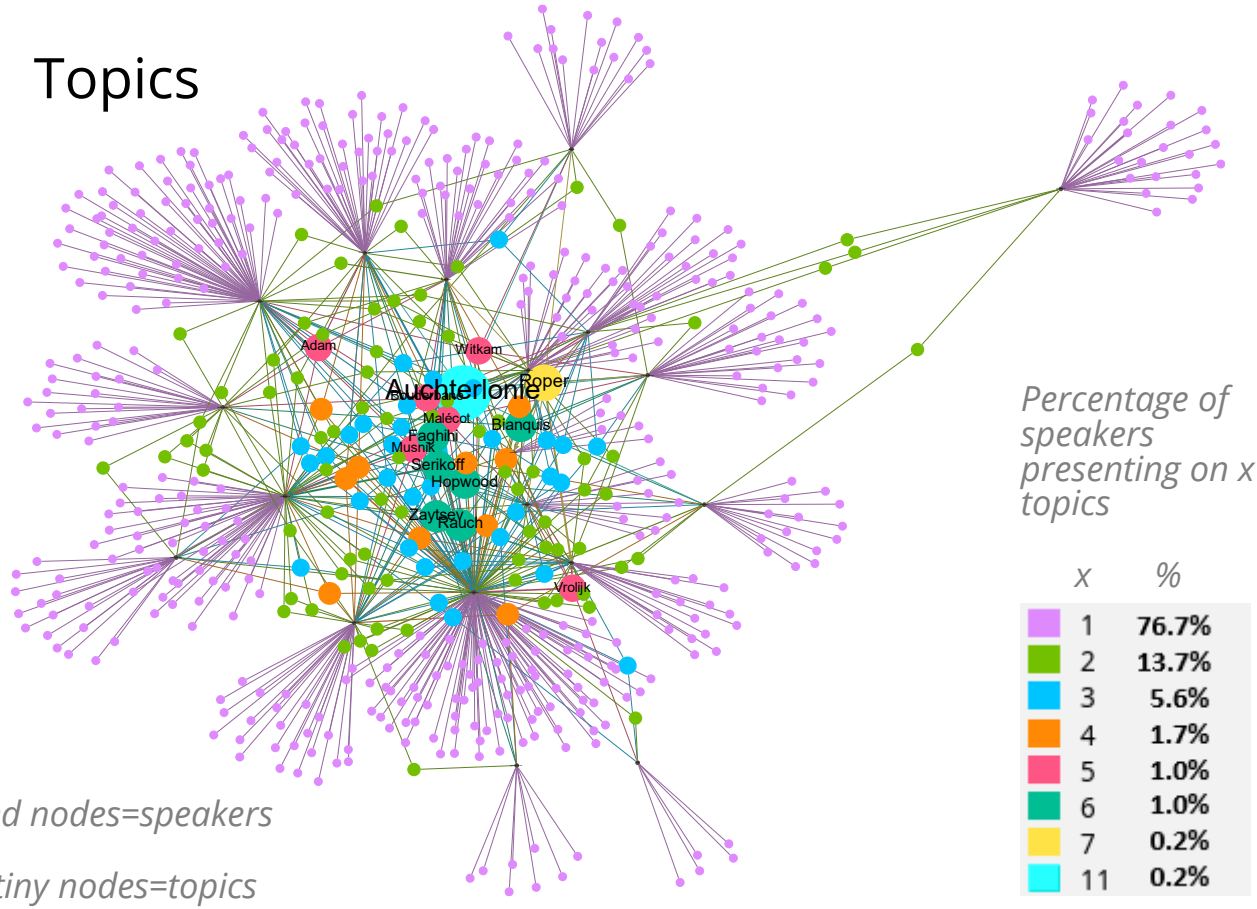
Topics

Adam
Witkam
Auchterlonie
Roper
Malécot
Faghihi
Bianquis
Musnik
Serikoff
Hopwood
Zaytsev
Rauch
Vrolijk

Percentage of speakers presenting on x topics

| x | % |
|---|---|
| 1 | 76.7% |
| 2 | 13.7% |
| 3 | 5.6% |
| 4 | 1.7% |
| 5 | 1.0% |
| 6 | 1.0% |
| 7 | 0.2% |
| 11 | 0.2% |

d nodes=speakers

tiny nodes=topics